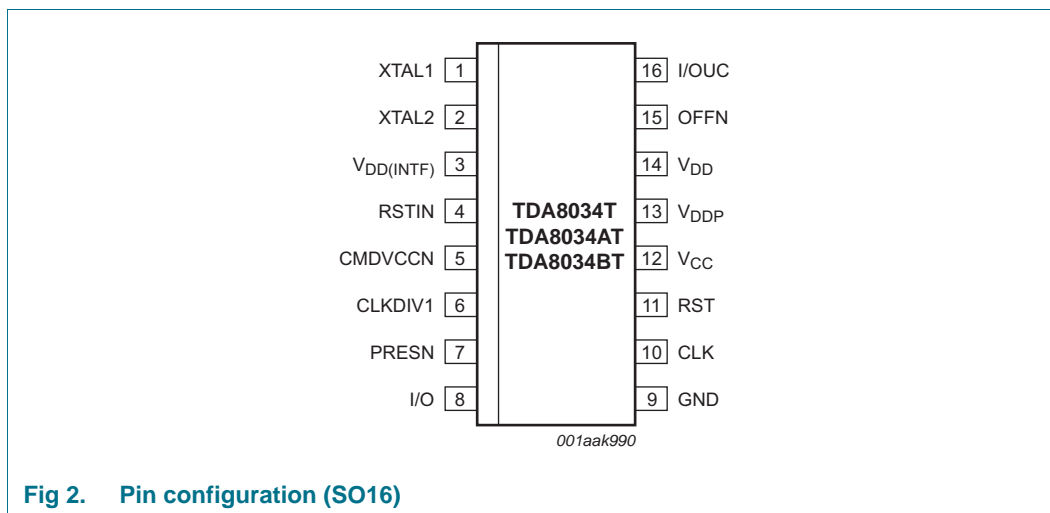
XTAL1 1
XTAL2 2
$V_{DD(INTF)}$ 3
RSTIN 4
CMDVCCN 5
CLKDIV1 6
PRESN 7
I/O 8

TDA8034T
TDA8034AT
TDA8034BT

16 I/OUC
15 OFFN
14 $V_{DD}$
13 $V_{DDP}$
12 $V_{CC}$
11 RST
10 CLK
9 GND

001aak990

Fig 2. Pin configuration (SO16)